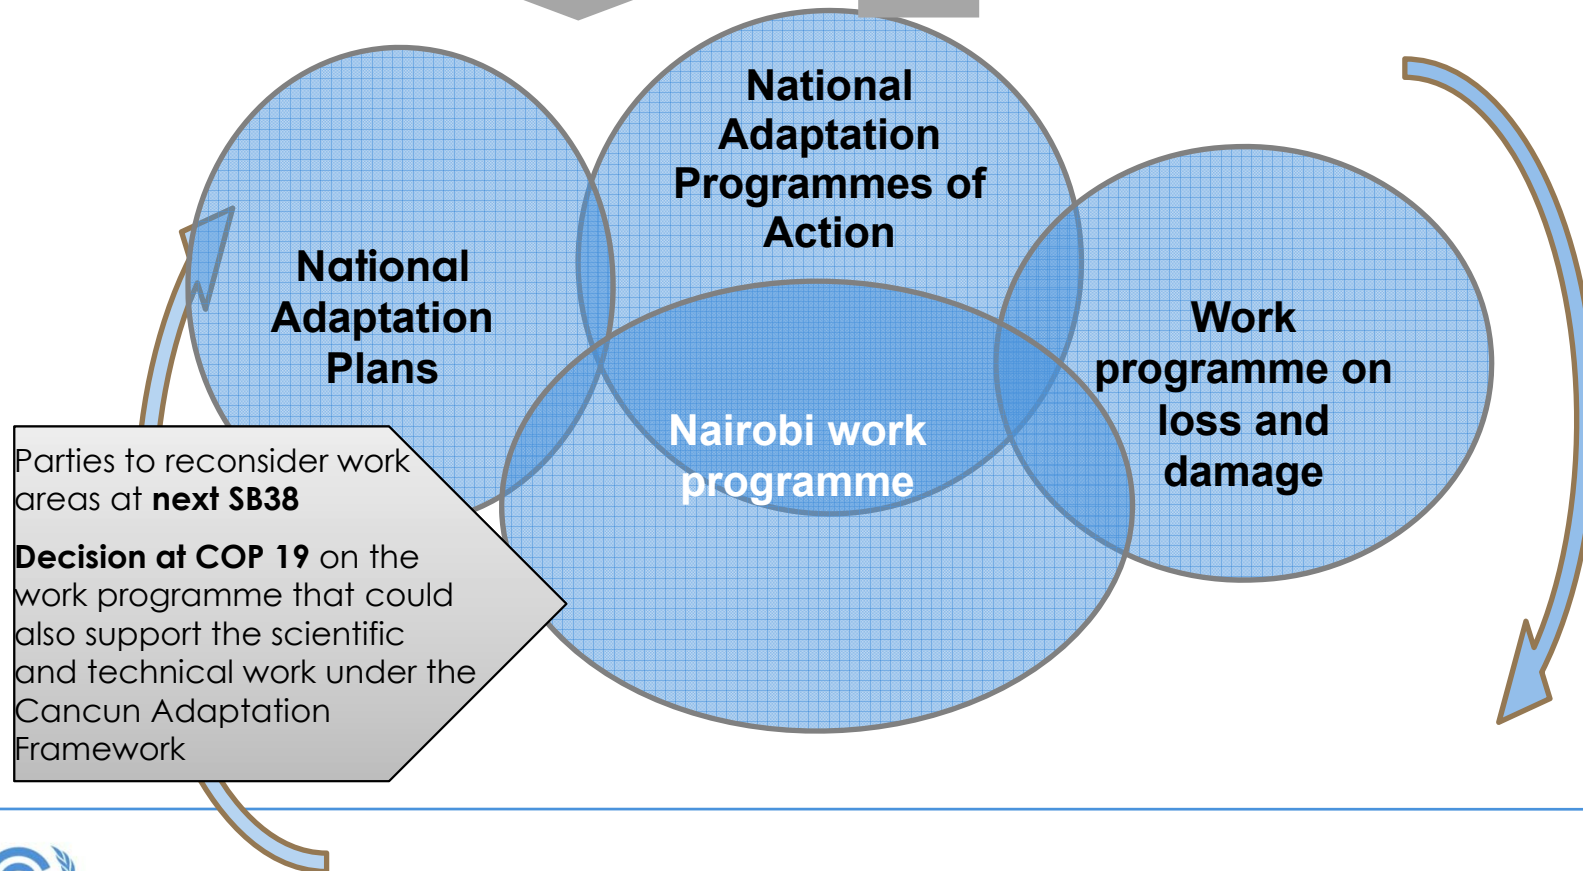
National Adaptation Plans

National Adaptation Programmes of Action

Work programme on loss and damage

Nairobi work programme

Parties to reconsider work areas at **next SB38**

**Decision at COP 19** on the work programme that could also support the scientific and technical work under the Cancun Adaptation Framework